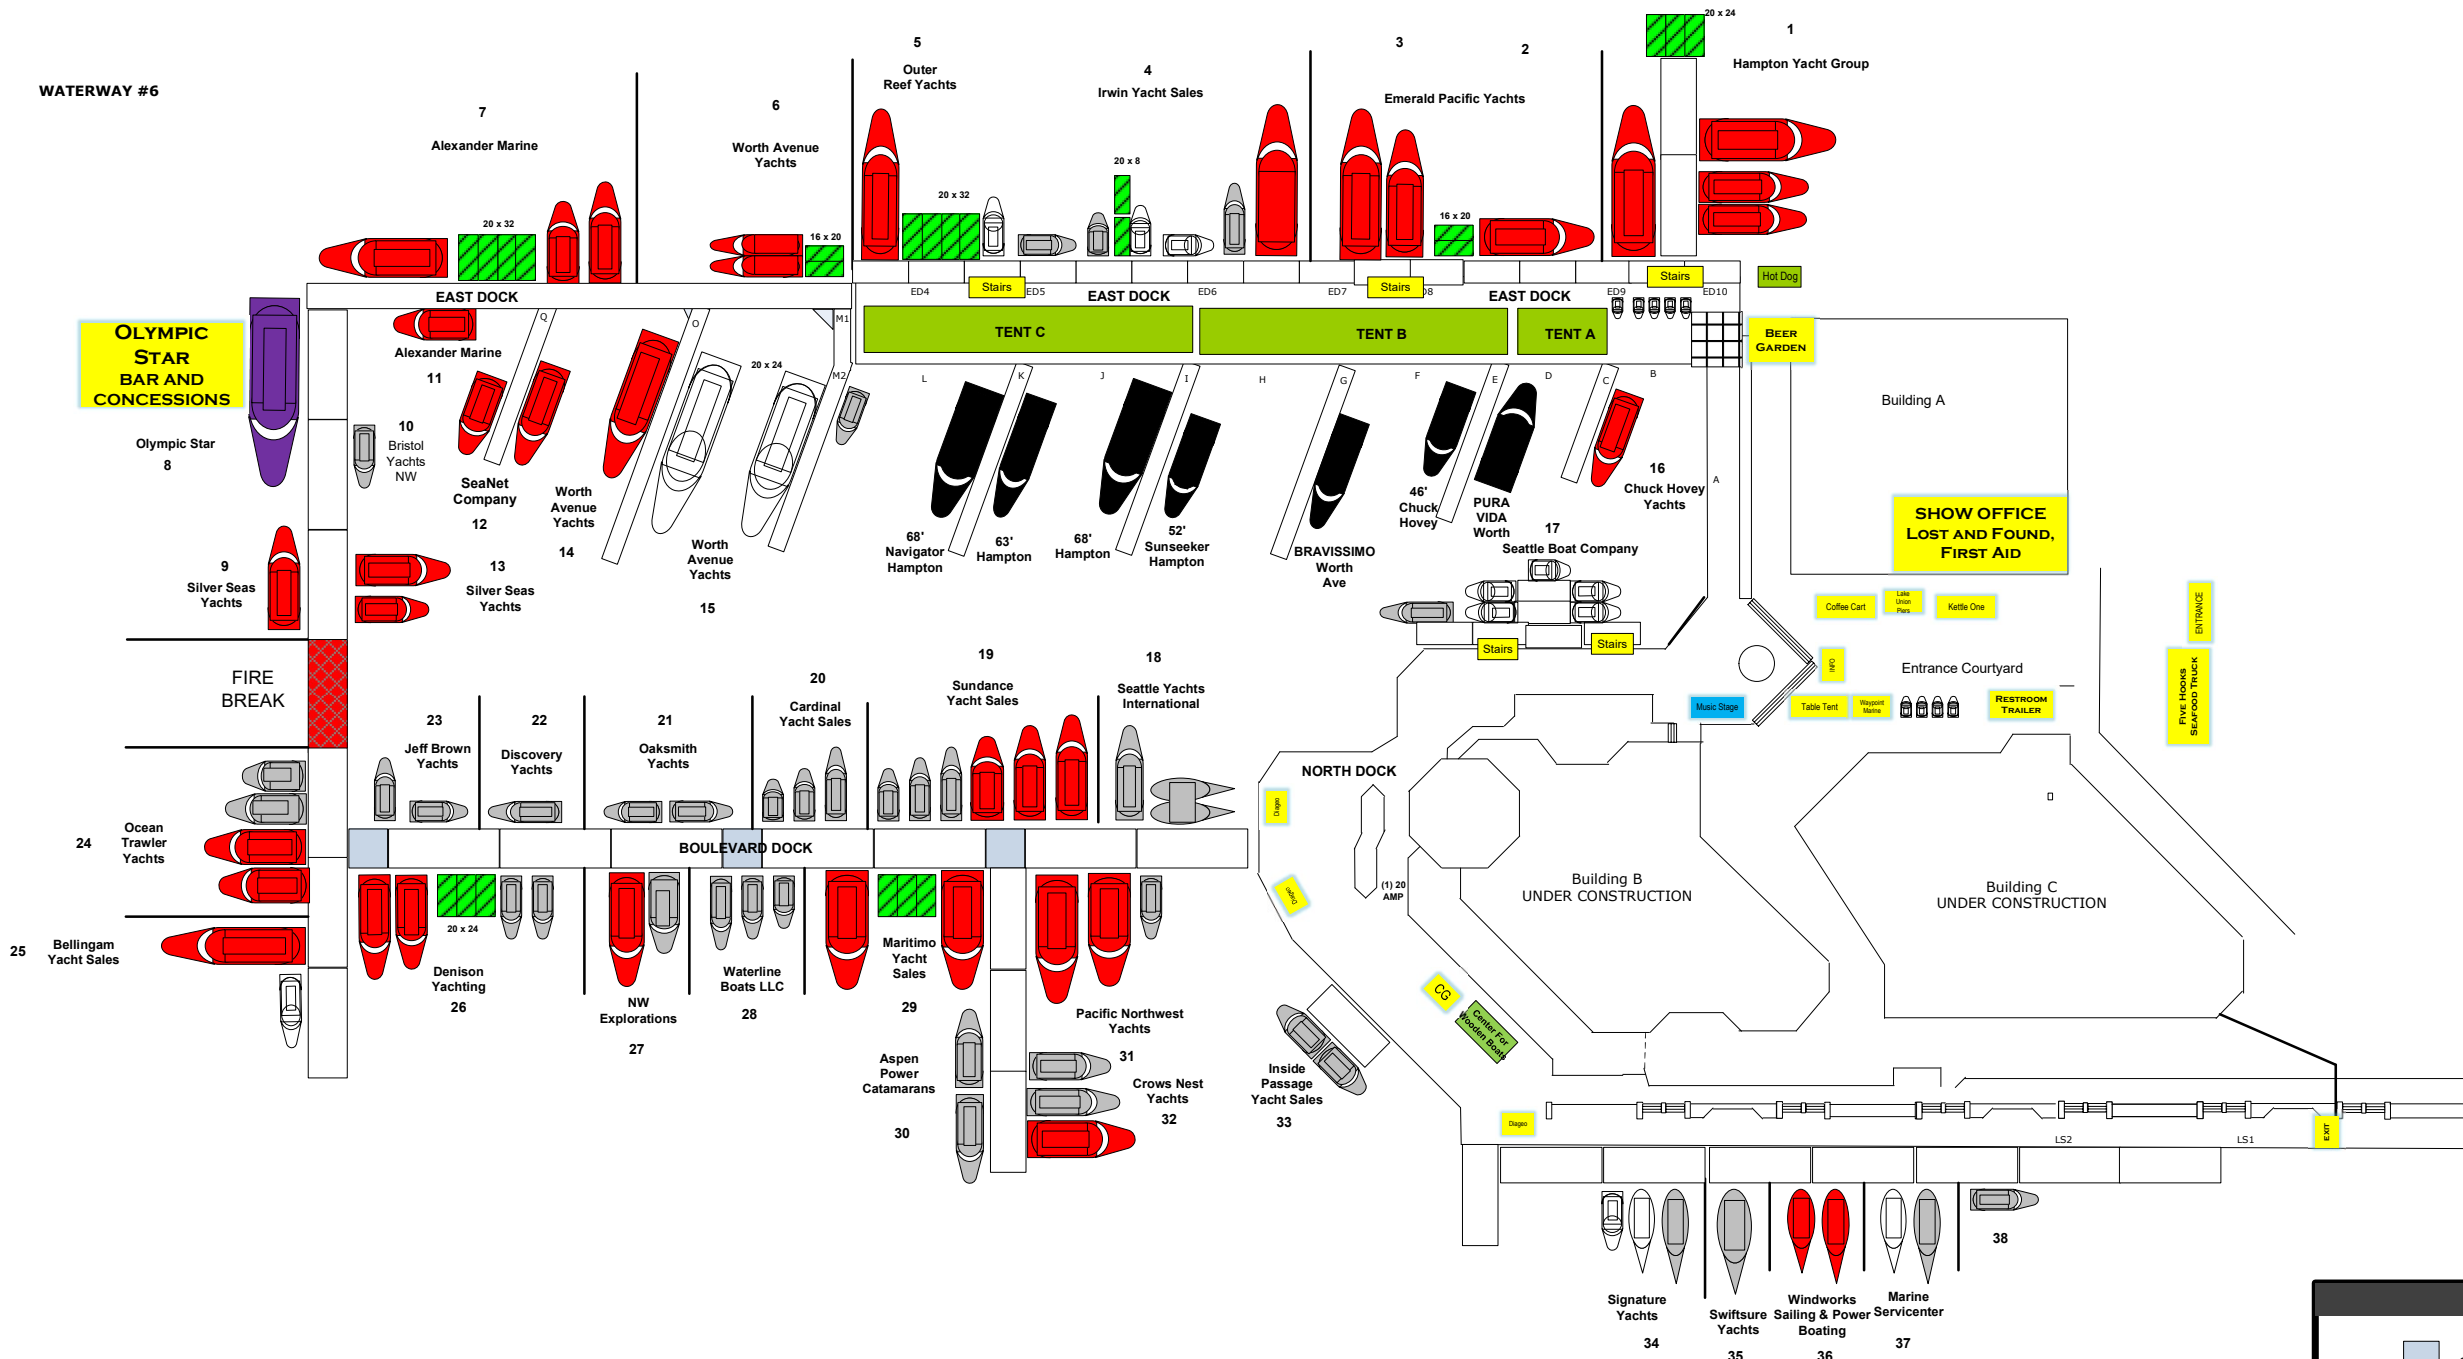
WATERWAY #6

7
Alexander Marine

6
Worth Avenue Yachts

5
Outer Reef Yachts

4
Irwin Yacht Sales

3

2
Emerald Pacific Yachts

20 x 24

1
Hampton Yacht Group

20 x 32

16 x 20

20 x 32

20 x 8

16 x 20

EAST DOCK

ED4 Stairs ED5 EAST DOCK ED6 ED7 Stairs 8 EAST DOCK ED9 Stairs ED10

Hot Dog

TENT C

TENT B

TENT A

BEER GARDEN

OLYMPIC STAR BAR AND CONCESSIONS

Olympic Star
8

Alexander Marine
11

Q O M1 M2

20 x 24

10
Bristol Yachts NW

SeaNet Company
12

Worth Avenue Yachts
14

Worth Avenue Yachts
15

L K J I H G F E D C B

68' Navigator Hampton

63' Hampton

68' Hampton

52' Sunseeker Hampton

BRAVISSIMO Worth Ave

46' Chuck Hovey

PURA VIDA Worth

16
Chuck Hovey Yachts

17
Seattle Boat Company

A

Building A

SHOW OFFICE
LOST AND FOUND, FIRST AID

9
Silver Seas Yachts

13
Silver Seas Yachts

Coffee Cart

Lake Union Piers

Kettle One

ENTRANCE

Stairs

Stairs

INFO

Entrance Courtyard

FIRE BREAK

20
Cardinal Yacht Sales

19
Sundance Yacht Sales

18
Seattle Yachts International

Music Stage

Table Tent

Waypoint Marine

RESTROOM TRAILER

FIVE HOOKS SEAFOOD TRUCK

23
Jeff Brown Yachts

22
Discovery Yachts

21
Oaksmith Yachts

NORTH DOCK

Diageo

24
Ocean Trawler Yachts

BOULEVARD DOCK

(1) 20 AMP

Building B
UNDER CONSTRUCTION

Building C
UNDER CONSTRUCTION

Diageo

20 x 24

25
Bellingam Yacht Sales

Denison Yachting
26

NW Explorations
27

Waterline Boats LLC
28

Maritimo Yacht Sales
29

CG

Center For Wooden Boats

Pacific Northwest Yachts
31

Aspen Power Catamarans
30

Crows Nest Yachts
32

Inside Passage Yacht Sales
33

Diageo

LS2

LS1

EXIT

38

Signature Yachts
34

Swiftsure Yachts
35

Windworks Sailing & Power Boating
36

Marine Servicenter
37